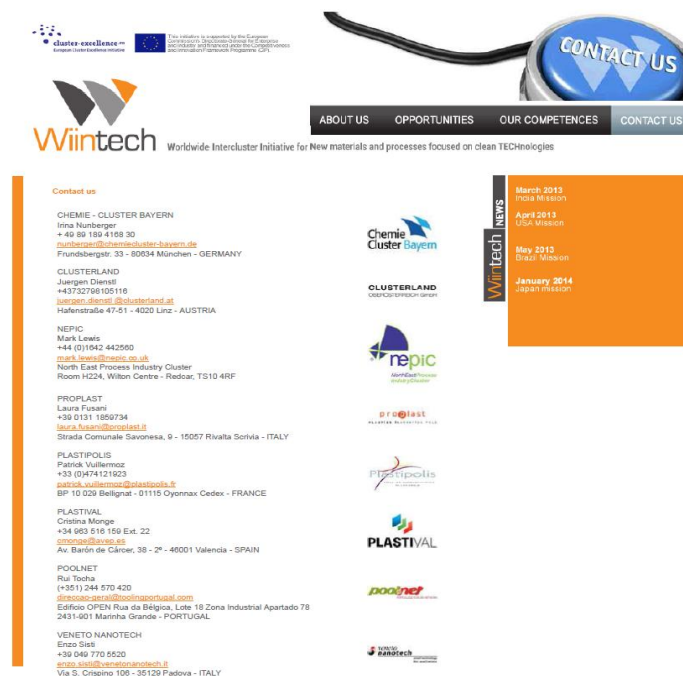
cluster-excellence.eu
European Cluster Excellence Initiative

This initiative is supported by the European Commission's Directorate-General for Enterprise and Industry and financed under the Competitiveness and Innovation Framework Programme (CIP).

CONTACT US

Wiintech

ABOUT US OPPORTUNITIES OUR COMPETENCES CONTACT US

Worldwide Intercluster Initiative for New materials and processes focused on clean TECHnologies

Contact us

CHEMIE - CLUSTER BAYERN
Irina Nunberger
+ 49 89 189 4168 30
nunberger@chemiecluster-bayern.de
Frundsbergstr. 33 - 80634 München - GERMANY

Chemie Cluster Bayern

CLUSTERLAND
Juergen Dienstl
+43732798105116
juergen.dienstl @clusterland.at
Hafenstraße 47-51 - 4020 Linz - AUSTRIA

CLUSTERLAND OBERÖSTERREICH GMBH

NEPIC
Mark Lewis
+44 (0)1642 442560
mark.lewis@nepic.co.uk
North East Process Industry Cluster
Room H224, Wilton Centre - Redcar, TS10 4RF

nepic
NorthEast Process Industry Cluster

PROPLAST
Laura Fusani
+39 0131 1859734
laura.fusani@proplast.it
Strada Comunale Savonesa, 9 - 15057 Rivalta Scrivia - ITALY

proplast

PLASTIPOLIS
Patrick Vuillermoz
+33 (0)474121923
patrick.vuillermoz@plastipolis.fr
BP 10 029 Bellignat - 01115 Oyonnax Cedex - FRANCE

Plastipolis

PLASTIVAL
Cristina Monge
+34 963 516 159 Ext. 22
cmonge@aveq.es
Av. Barón de Cárcer, 38 - 2º - 46001 Valencia - SPAIN

PLASTIVAL

POOLNET
Rui Tocha
(+351) 244 570 420
direccao-geral@toolingportugal.com
Edifício OPEN Rua da Bélgica, Lote 18 Zona Industrial Apartado 78
2431-901 Marinha Grande - PORTUGAL

poolnet

VENETO NANOTECH
Enzo Sisti
+39 049 770 5520
enzo.sisti@venetonanotech.it
Via S. Crispino 106 - 35129 Padova - ITALY

veneto nanotech

Wiintech NEWS

March 2013
India Mission

April 2013
USA Mission

May 2013
Brazil Mission

January 2014
Japan mission